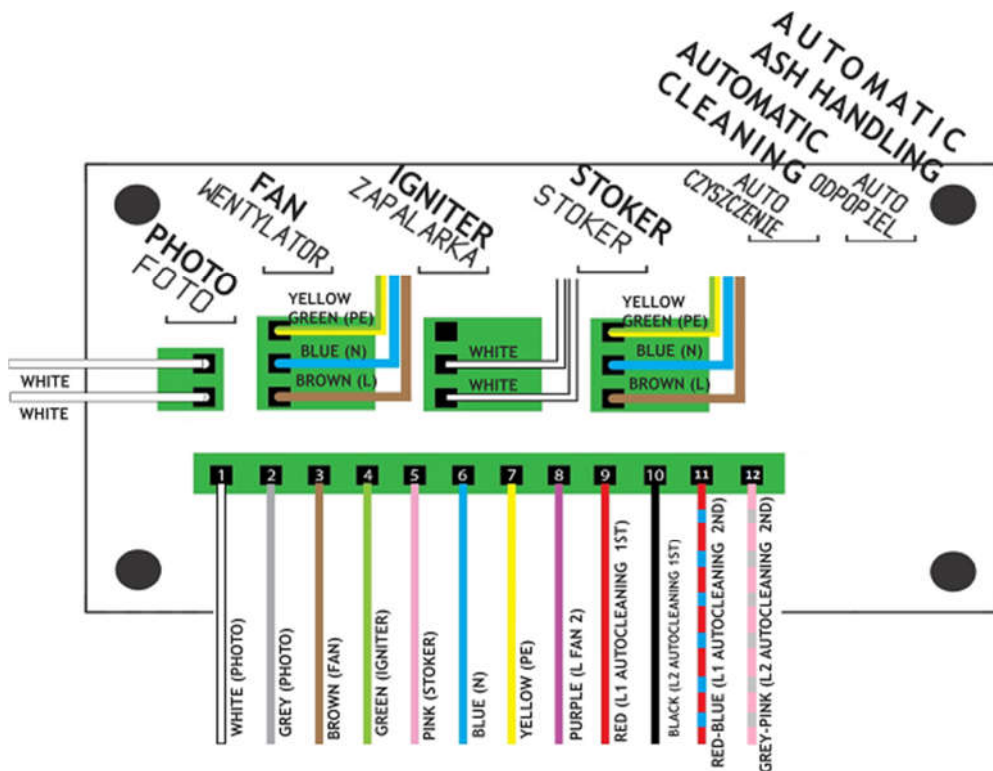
AUTOMATIC ASH HANDLING
AUTOMATIC CLEANING

PHOTO
FOTO

FAN
WENTYLATOR

IGNITER
ZAPALARKA

STOKER
STOKER

AUTO CZYSZCZENIE

AUTO ODPOPIEL

YELLOW GREEN (PE)
BLUE (N)
BROWN (L)

WHITE
WHITE

WHITE
WHITE

YELLOW GREEN (PE)
BLUE (N)
BROWN (L)

1
2
3
4
5
6
7
8
9
10
11
12

WHITE (PHOTO)
GREY (PHOTO)
BROWN (FAN)
GREEN (IGNITER)
PINK (STOKER)
BLUE (N)
YELLOW (PE)
PURPLE (L FAN 2)
RED (L1 AUTOCLEANING 1ST)
BLACK (L2 AUTOCLEANING 1ST)
RED-BLUE (L1 AUTOCLEANING 2ND)
GREY-PINK (L2 AUTOCLEANING 2ND)